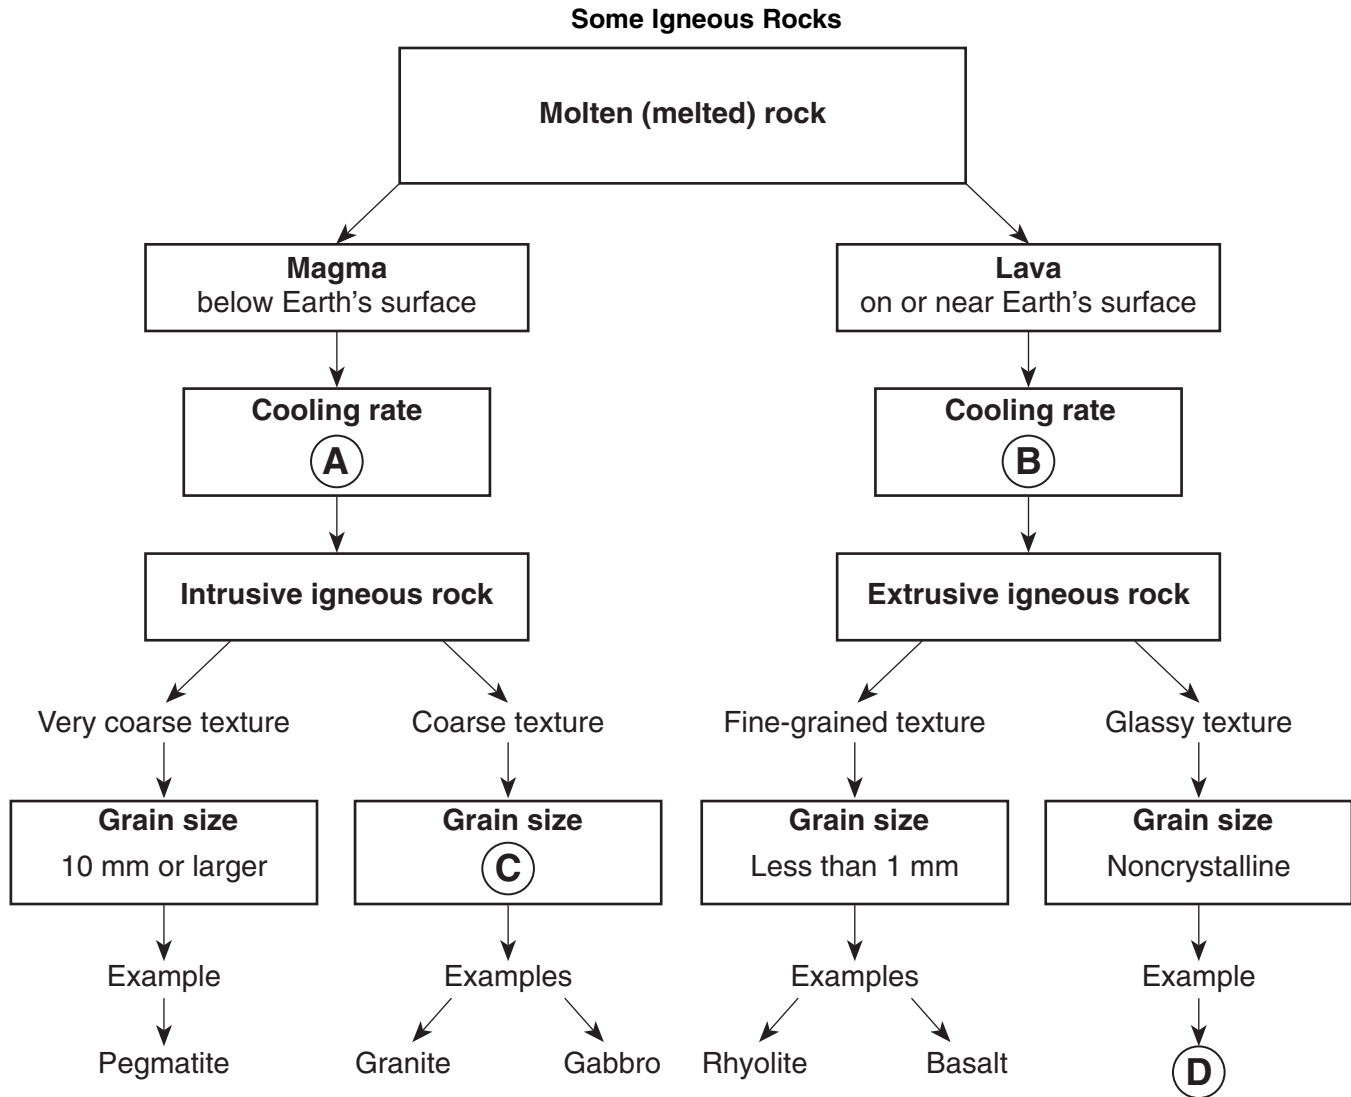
Some Igneous Rocks

Molten (melted) rock

Magma
below Earth's surface

Cooling rate
A

Intrusive igneous rock

Very coarse texture

Grain size
10 mm or larger

Example

Pegmatite

Coarse texture

Grain size
C

Examples

Granite

Gabbro

Lava
on or near Earth's surface

Cooling rate
B

Extrusive igneous rock

Fine-grained texture

Grain size
Less than 1 mm

Examples

Rhyolite

Basalt

Glassy texture

Grain size
Noncrystalline

Example

D